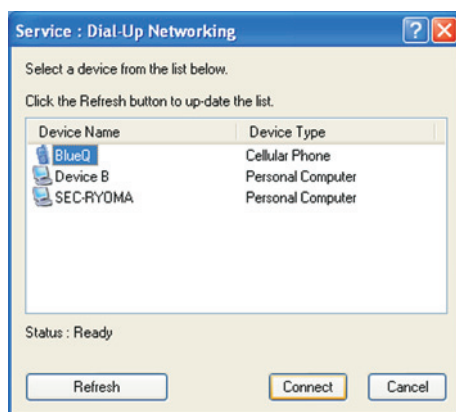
Service : Dial-Up Networking

Select a device from the list below.

Click the Refresh button to up-date the list.

| Device Name | Device Type |
|---|---|
| BlueQ | Cellular Phone |
| Device B | Personal Computer |
| SEC-RYOMA | Personal Computer |

Status : Ready

Refresh

Connect

Cancel